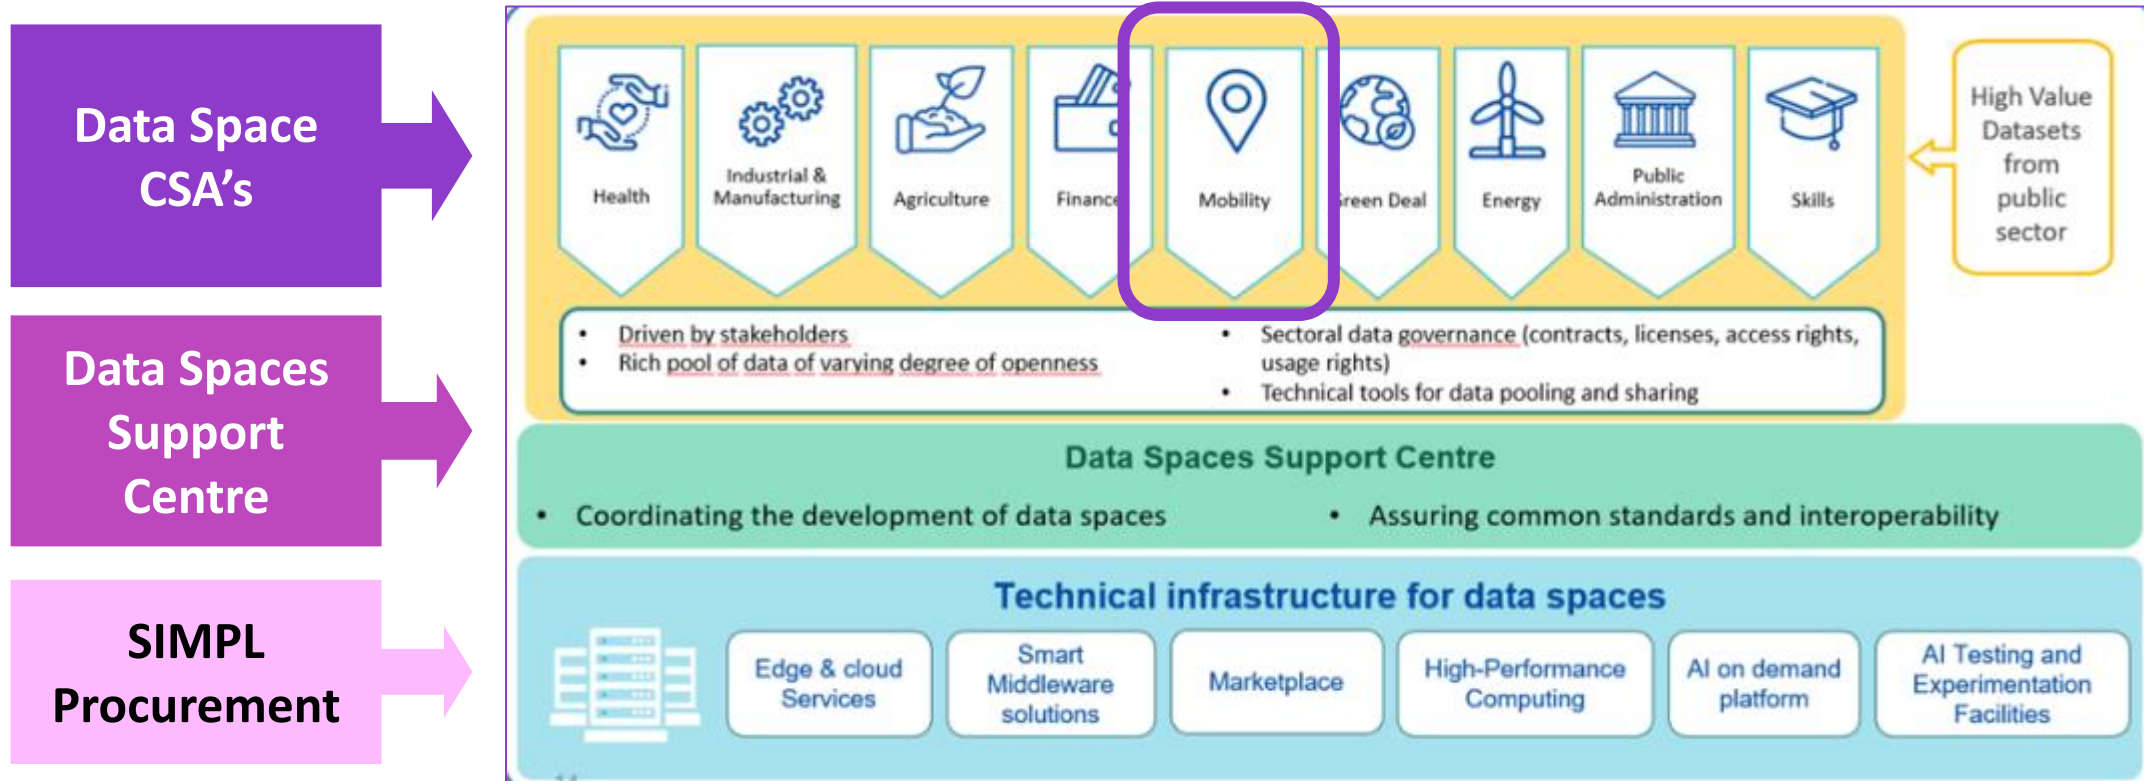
Data Space CSA's

Data Spaces Support Centre

SIMPL Procurement

Health

Industrial & Manufacturing

Agriculture

Finance

Mobility

Green Deal

Energy

Public Administration

Skills

High Value Datasets from public sector

• Driven by stakeholders
• Rich pool of data of varying degree of openness

• Sectoral data governance (contracts, licenses, access rights, usage rights)
• Technical tools for data pooling and sharing

Data Spaces Support Centre

• Coordinating the development of data spaces
• Assuring common standards and interoperability

Technical infrastructure for data spaces

Edge & cloud Services

Smart Middleware solutions

Marketplace

High-Performance Computing

AI on demand platform

AI Testing and Experimentation Facilities